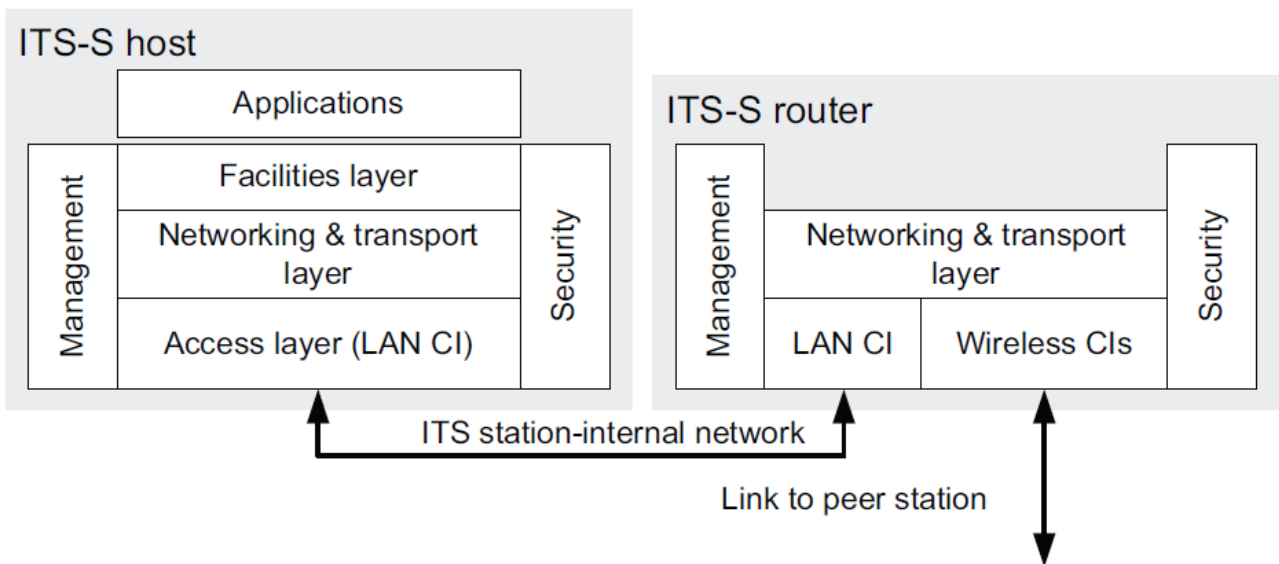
ITS-S host

Applications

Management

Facilities layer

Networking & transport layer

Access layer (LAN CI)

Security

ITS-S router

Management

Networking & transport layer

LAN CI

Wireless CIs

Security

ITS station-internal network

Link to peer station